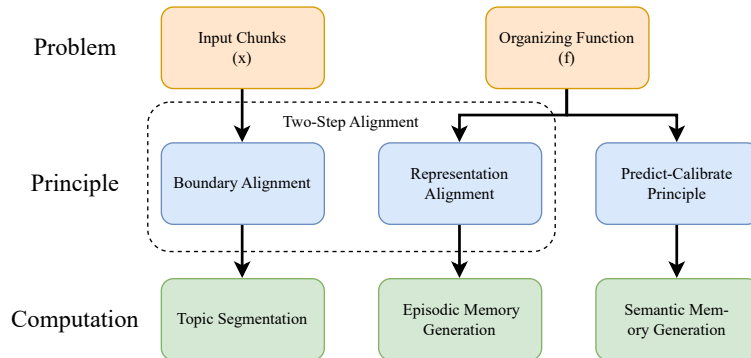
Problem

Input Chunks (x)

Organizing Function (f)

Two-Step Alignment

Principle

Boundary Alignment

Representation Alignment

Predict-Calibrate Principle

Computation

Topic Segmentation

Episodic Memory Generation

Semantic Memory Generation